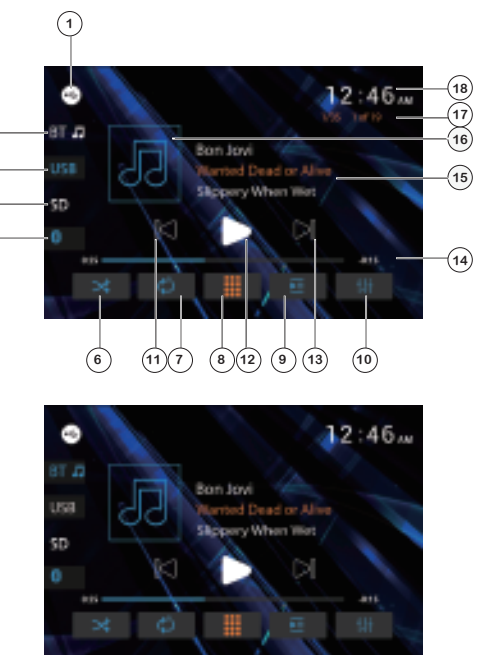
1

18

17

16

15

14

6 11 7 8 12 9 13 10

12:46 AM

USB 1 of 19

BT

USB

SD

Bon Jovi

Wanted Dead or Alive

Slippery When Wet

12:46 AM

BT

USB

SD

Bon Jovi

Wanted Dead or Alive

Slippery When Wet